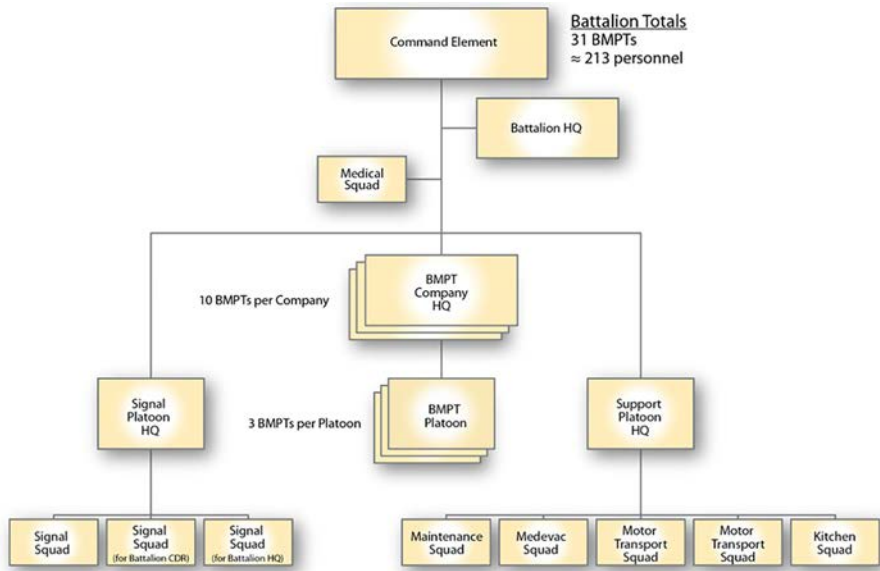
Command Element

Battalion Totals
31 BMPTs
≈ 213 personnel

Battalion HQ

Medical Squad

BMPT Company HQ

10 BMPTs per Company

Signal Platoon HQ

BMPT Platoon

3 BMPTs per Platoon

Support Platoon HQ

Signal Squad

Signal Squad (for Battalion CDR)

Signal Squad (for Battalion HQ)

Maintenance Squad

Medevac Squad

Motor Transport Squad

Motor Transport Squad

Kitchen Squad